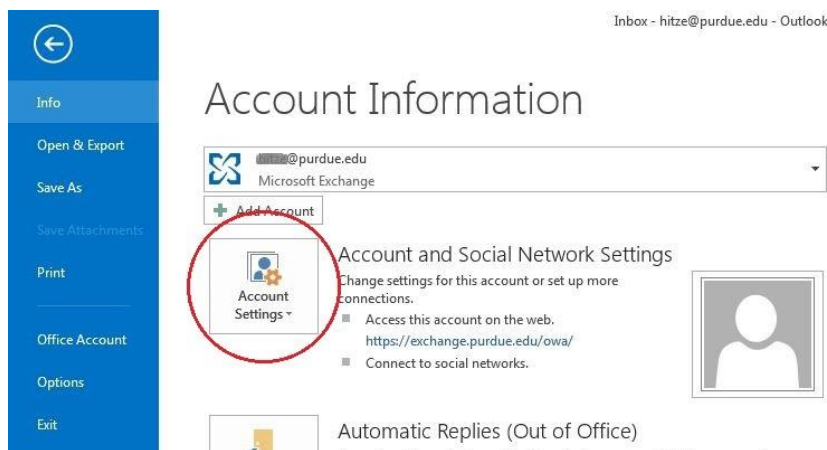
Inbox - hitze@purdue.edu - Outlook

Info

Open & Export

Save As

Save Attachments

Print

Office Account

Options

Exit

Account Information

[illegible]@purdue.edu
Microsoft Exchange

Add Account

Account Settings

Account and Social Network Settings

Change settings for this account or set up more connections.

Access this account on the web.
https://exchange.purdue.edu/owa/

Connect to social networks.

Automatic Replies (Out of Office)